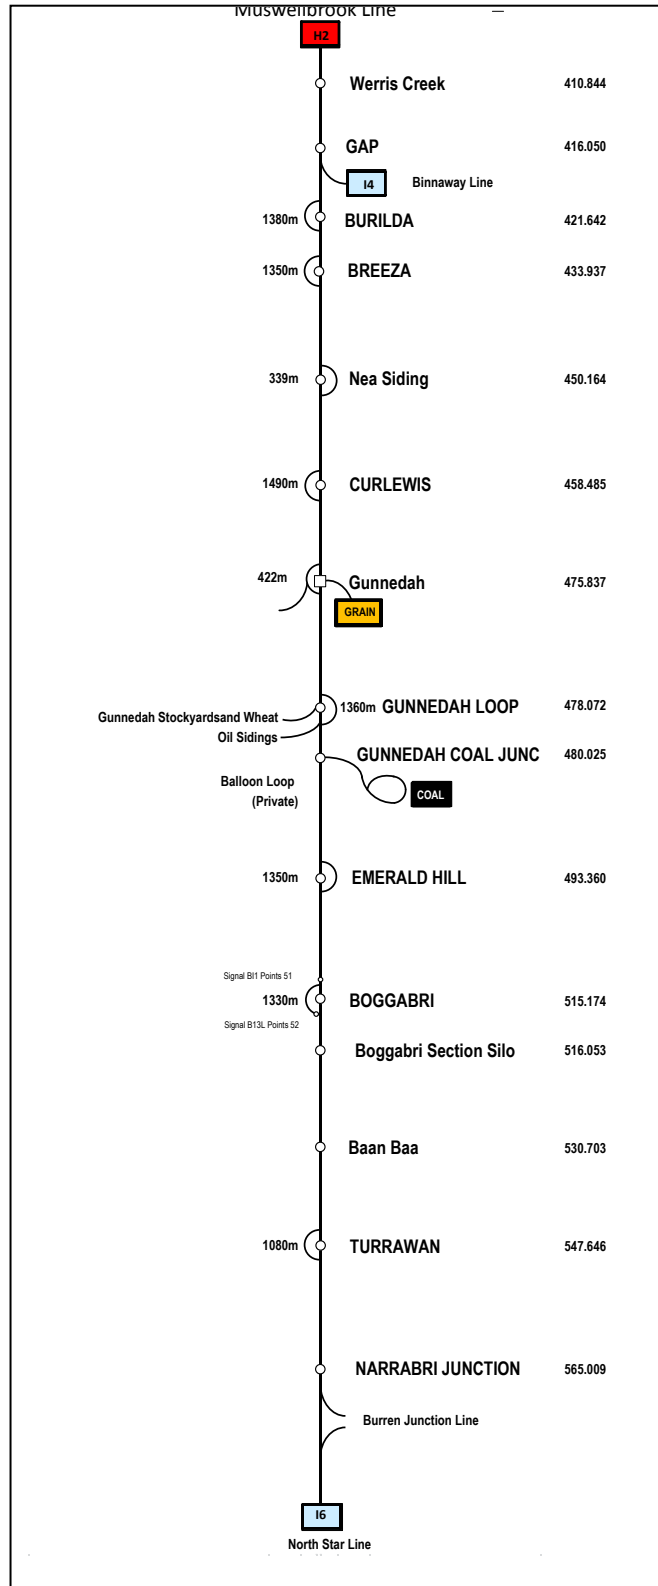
Muswellbrook Line

H2

Werris Creek 410.844

GAP 416.050

I4 Binnaway Line

1380m BURILDA 421.642

1350m BREEZA 433.937

339m Nea Siding 450.164

1490m CURLEWIS 458.485

422m Gunnedah 475.837

GRAIN

Gunnedah Stockyardsand Wheat

Oil Sidings

1360m GUNNEDAH LOOP 478.072

GUNNEDAH COAL JUNC 480.025

Balloon Loop (Private)

COAL

1350m EMERALD HILL 493.360

Signal BI1 Points 51

1330m BOGGABRI 515.174

Signal B13L Points 52

Boggabri Section Silo 516.053

Baan Baa 530.703

1080m TURRAWAN 547.646

NARRABRI JUNCTION 565.009

Burren Junction Line

I6

North Star Line